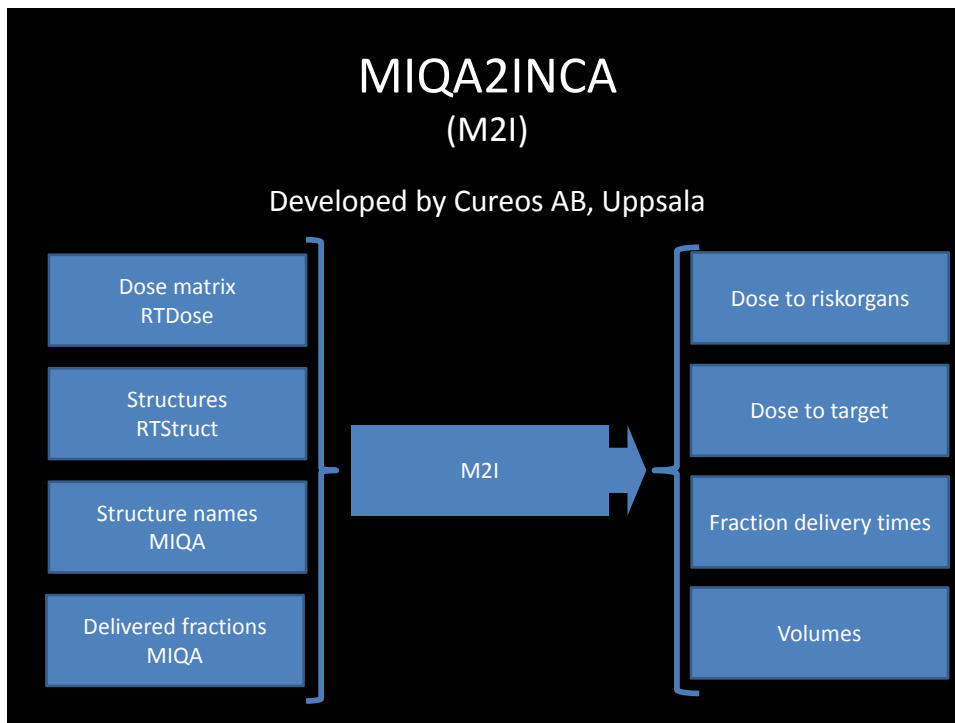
MIQA2INCA
(M2I)

Developed by Cureos AB, Uppsala

Dose matrix
RTDose

Structures
RTStruct

Structure names
MIQA

Delivered fractions
MIQA

M2I

Dose to riskorgans

Dose to target

Fraction delivery times

Volumes